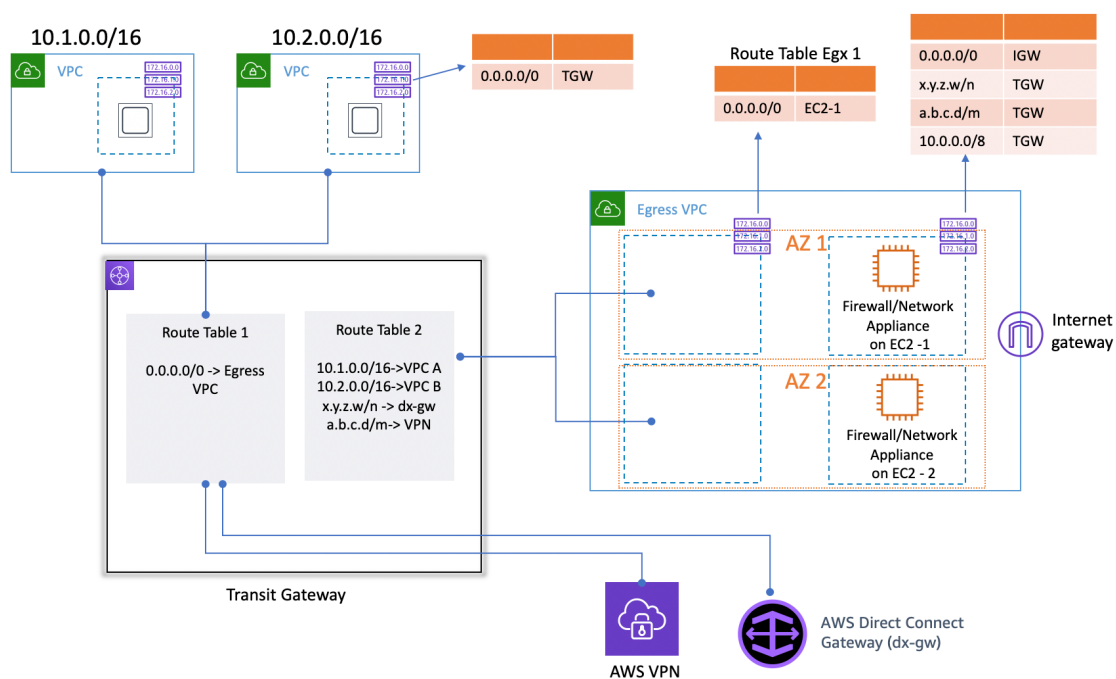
10.1.0.0/16

VPC

172.16.0.0
172.16.1.0
172.16.2.0

10.2.0.0/16

VPC

172.16.0.0
172.16.1.0
172.16.2.0

|  |  |
|---|---|
| 0.0.0.0/0 | TGW |

Route Table Egx 1

|  |  |
|---|---|
| 0.0.0.0/0 | EC2-1 |

|  |  |
|---|---|
| 0.0.0.0/0 | IGW |
| x.y.z.w/n | TGW |
| a.b.c.d/m | TGW |
| 10.0.0.0/8 | TGW |

Egress VPC

172.16.0.0
172.16.1.0
172.16.2.0

172.16.0.0
172.16.1.0
172.16.2.0

AZ 1

Firewall/Network Appliance on EC2 -1

Internet gateway

AZ 2

Firewall/Network Appliance on EC2 - 2

Route Table 1

0.0.0.0/0 -> Egress VPC

Route Table 2

10.1.0.0/16->VPC A
10.2.0.0/16->VPC B
x.y.z.w/n -> dx-gw
a.b.c.d/m-> VPN

Transit Gateway

AWS VPN

AWS Direct Connect Gateway (dx-gw)